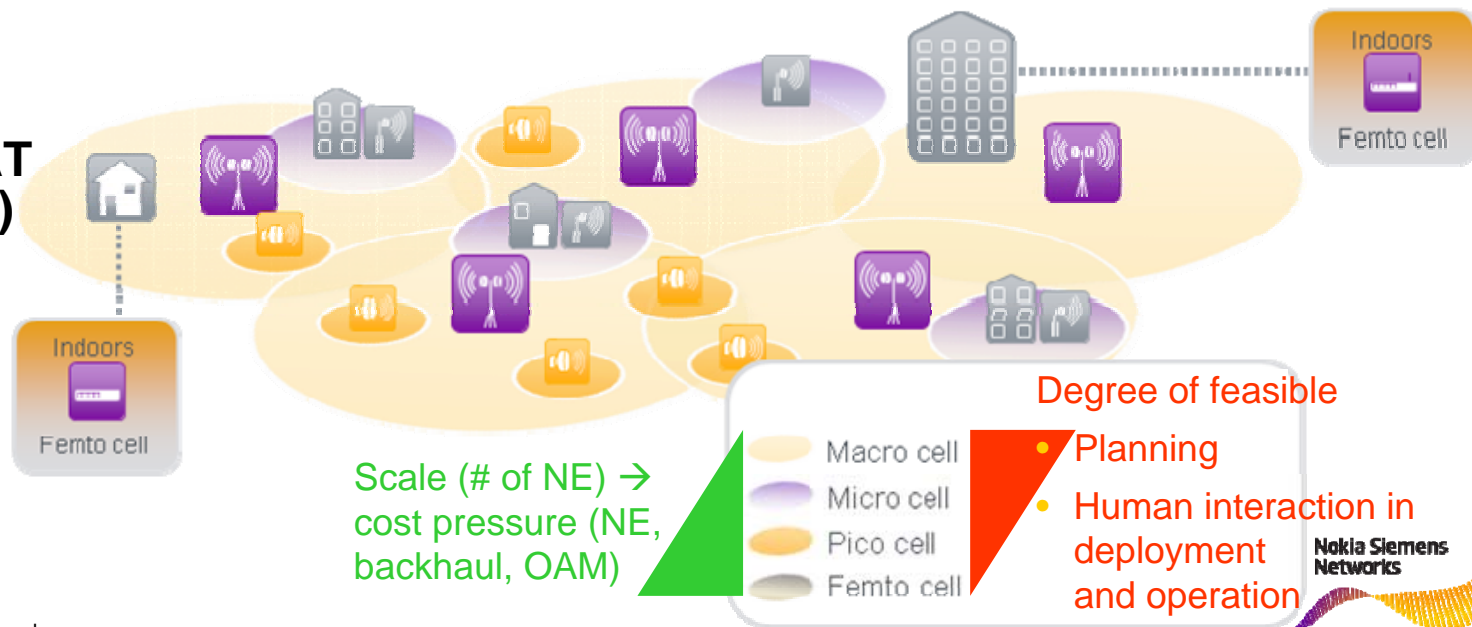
AT
)

Indoors
Femto cell

Indoors
Femto cell

Scale (# of NE) → cost pressure (NE, backhaul, OAM)

Macro cell
Micro cell
Pico cell
Femto cell

Degree of feasible
• Planning
• Human interaction in deployment and operation

Nokia Siemens Networks